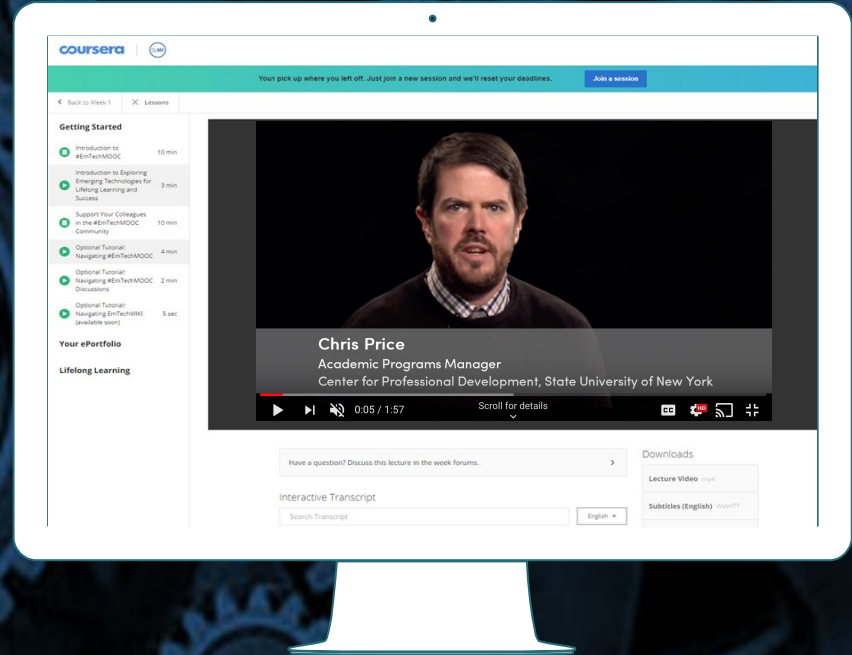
coursera | SUNY

Your pick up where you left off. Just join a new session and we'll reset your deadlines.

Join a session

< Back to Week 1

Lessons

Getting Started

Introduction to #EmTechMOOC 10 min

Introduction to Exploring Emerging Technologies for Lifelong Learning and Success 3 min

Support Your Colleagues in the #EmTechMOOC Community 10 min

Optional Tutorial: Navigating #EmTechMOOC 4 min

Optional Tutorial: Navigating #EmTechMOOC Discussions 2 min

Optional Tutorial: Navigating EmTechWIKI (available soon) 5 sec

Your ePortfolio

Lifelong Learning

Chris Price
Academic Programs Manager
Center for Professional Development, State University of New York

0:05 / 1:57

Scroll for details

CC

HD

Have a question? Discuss this lecture in the week forums.

Interactive Transcript

Search Transcript

English

Downloads

Lecture Video mp4

Subtitles (English) WebVTT